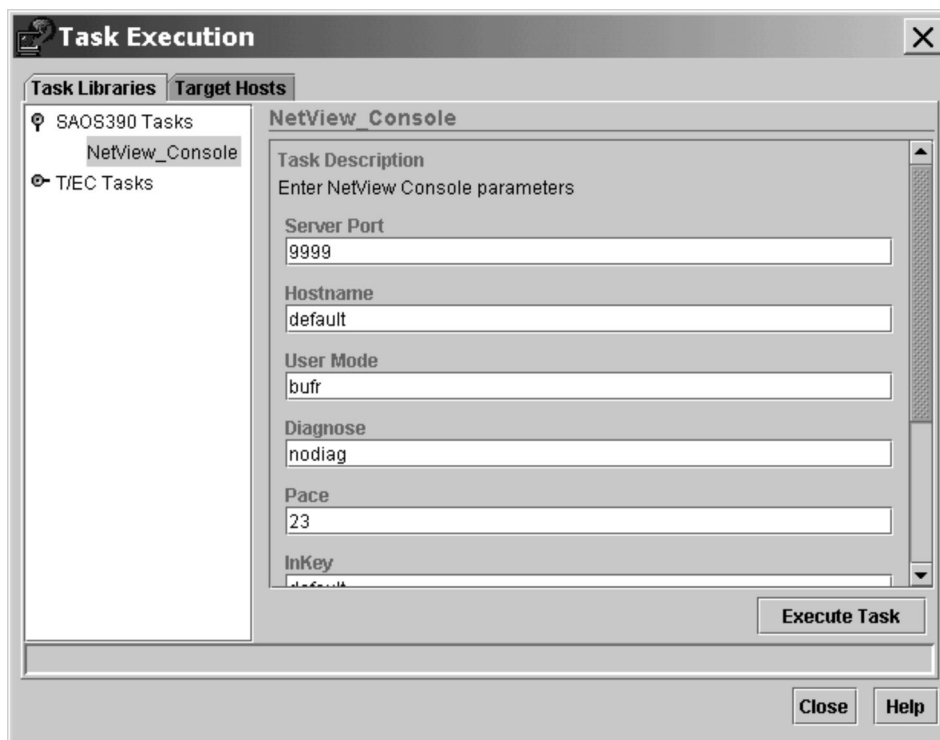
Task Execution

Task Libraries | Target Hosts

SAOS390 Tasks
NetView_Console
T/EC Tasks

NetView_Console

Task Description
Enter NetView Console parameters

Server Port
9999

Hostname
default

User Mode
bufr

Diagnose
nodiag

Pace
23

InKey
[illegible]

Execute Task

Close
Help